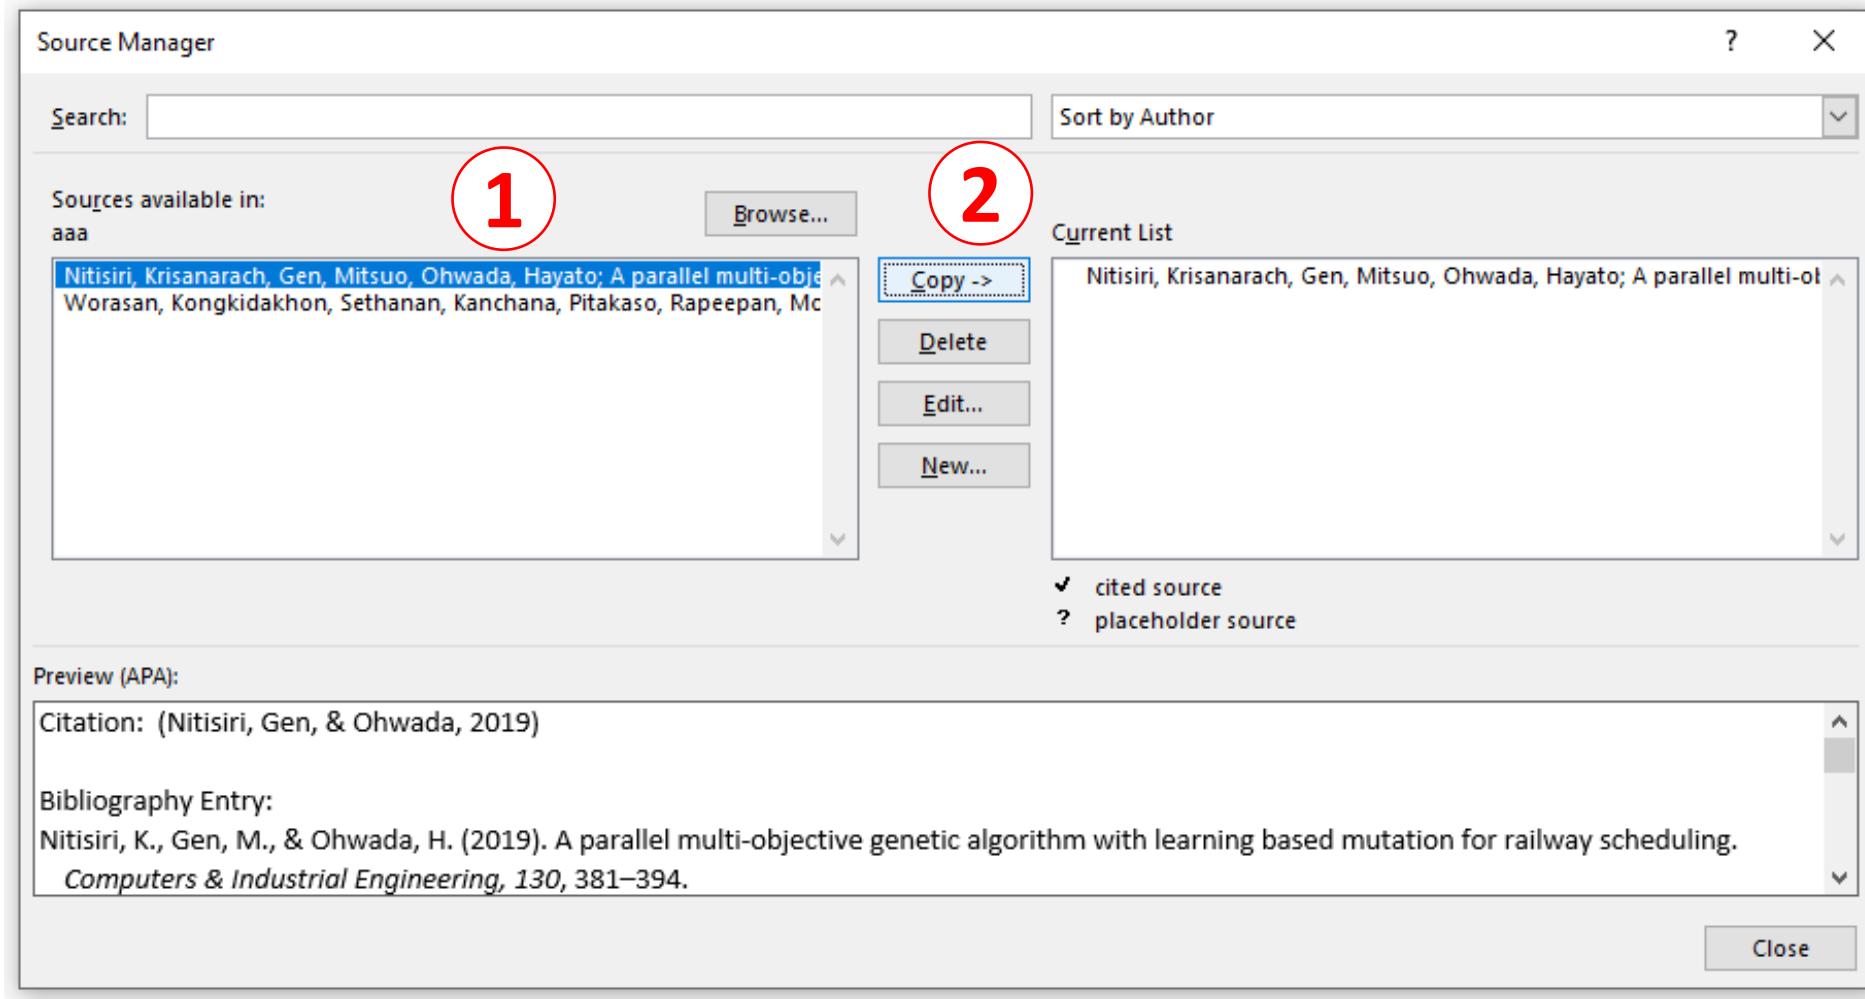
Source Manager

?

Search:

Sort by Author

Sources available in:
aaa

1

Browse...

2

Current List

Nitisiri, Krisanarach, Gen, Mitsuo, Ohwada, Hayato; A parallel multi-obje
Worasan, Kongkidakhon, Sethanan, Kanchana, Pitakaso, Rapeepan, Mc

Copy ->

Delete

Edit...

New...

Nitisiri, Krisanarach, Gen, Mitsuo, Ohwada, Hayato; A parallel multi-ol

✓ cited source
? placeholder source

Preview (APA):

Citation: (Nitisiri, Gen, & Ohwada, 2019)

Bibliography Entry:
Nitisiri, K., Gen, M., & Ohwada, H. (2019). A parallel multi-objective genetic algorithm with learning based mutation for railway scheduling. *Computers & Industrial Engineering, 130*, 381–394.

Close